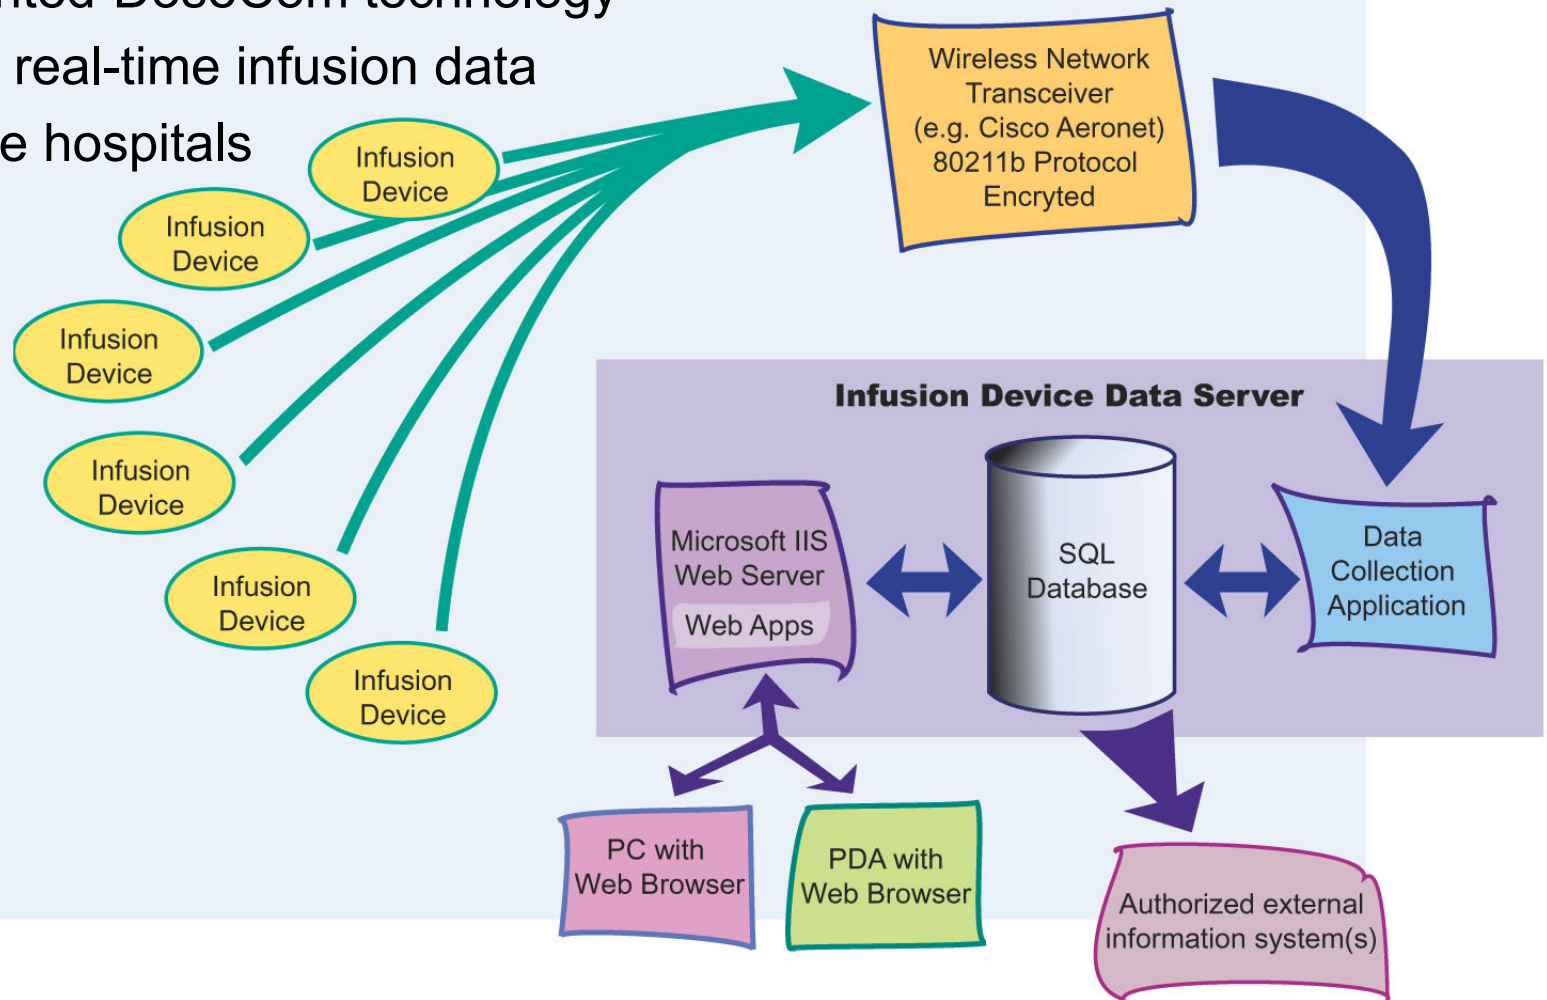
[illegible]nted DoseCom technology
real-time infusion data
e hospitals

Infusion Device

Infusion Device

Infusion Device

Infusion Device

Infusion Device

Infusion Device

Wireless Network Transceiver (e.g. Cisco Aeronet) 80211b Protocol Encryted

Infusion Device Data Server

Microsoft IIS Web Server

Web Apps

SQL Database

Data Collection Application

PC with Web Browser

PDA with Web Browser

Authorized external information system(s)